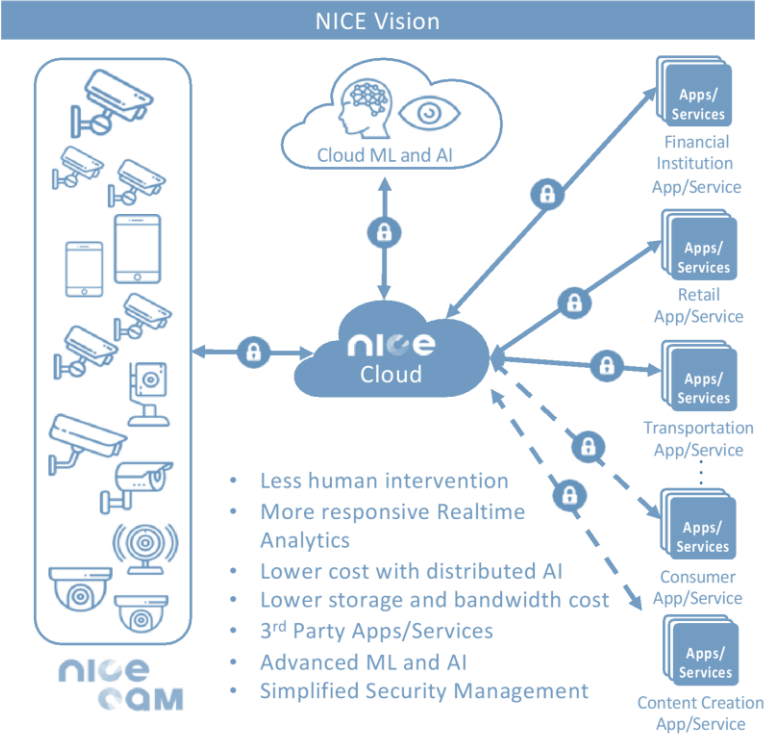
NICE Vision

Cloud ML and AI

nice
Cloud

Apps/
Services
Financial Institution App/Service

Apps/
Services
Retail App/Service

Apps/
Services
Transportation App/Service

Apps/
Services
Consumer App/Service

Apps/
Services
Content Creation App/Service

- Less human intervention
- More responsive Realtime Analytics
- Lower cost with distributed AI
- Lower storage and bandwidth cost
- 3$^{rd}$ Party Apps/Services
- Advanced ML and AI
- Simplified Security Management

nice
cam